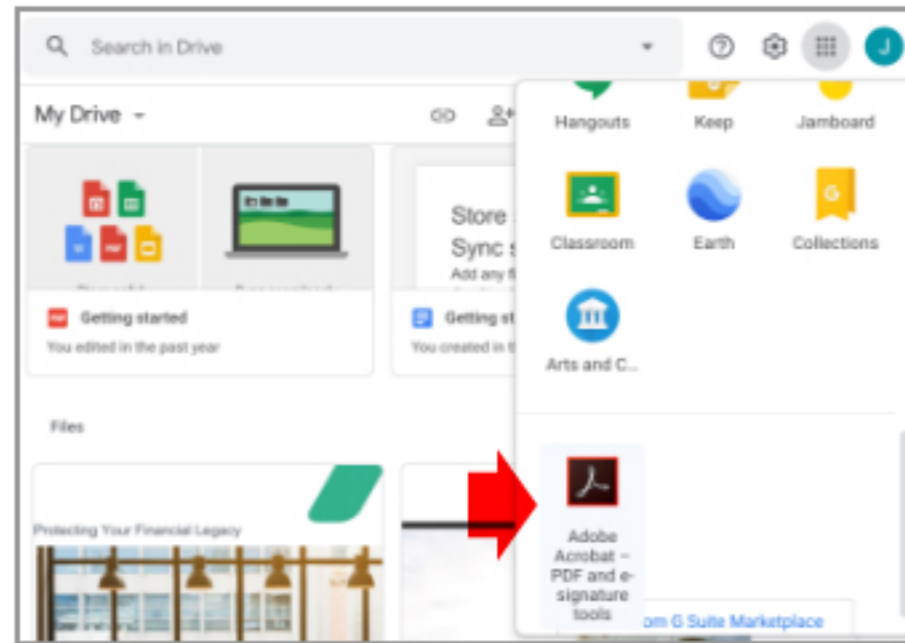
Search in Drive

J

My Drive

Hangouts

Keep

Jamboard

Classroom

Earth

Collections

Arts and C...

Adobe Acrobat – PDF and e-signature tools

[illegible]om G Suite Marketplace

Store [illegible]

Sync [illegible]

Add any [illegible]

Getting started

You edited in the past year

Getting st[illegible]

You created in t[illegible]

Files

Protecting Your Financial Legacy